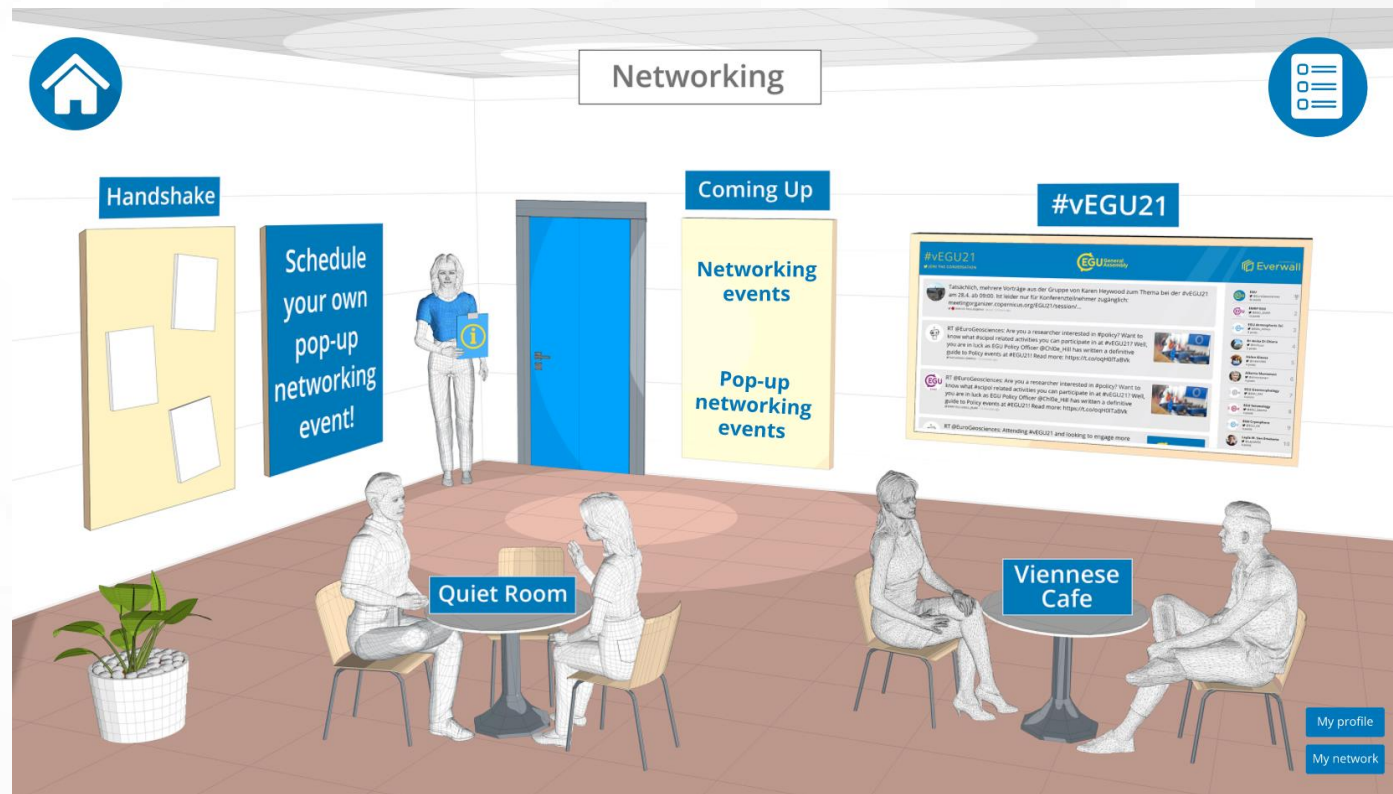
Networking

Handshake

Schedule your own pop-up networking event!

Coming Up

Networking events

Pop-up networking events

#vEGU21

#vEGU21

EGU General Assembly

Everwall

Tatsächlich, mehrere Vorträge aus der Gruppe von Karen Heywood zum Thema bei der #vEGU21 am 28.4. ab 09:00. Ist leider nur für Konferenzteilnehmer zugänglich: meetingorganizer.copernicus.org/EGU21/session/...

RT @EuroGeosciences: Are you a researcher interested in #policy? Want to know what #scipol related activities you can participate in at #vEGU21? Well, you are in luck as EGU Policy Officer @Chloe_Hill has written a definitive guide to Policy events at #EGU21! Read more: https://t.co/oqH0jTaBVk

RT @EuroGeosciences: Are you a researcher interested in #policy? Want to know what #scipol related activities you can participate in at #vEGU21? Well, you are in luck as EGU Policy Officer @Chloe_Hill has written a definitive guide to Policy events at #EGU21! Read more: https://t.co/oqH0jTaBVk

RT @EuroGeosciences: Attending #vEGU21 and looking to engage more

Quiet Room

Viennese Cafe

My profile

My network